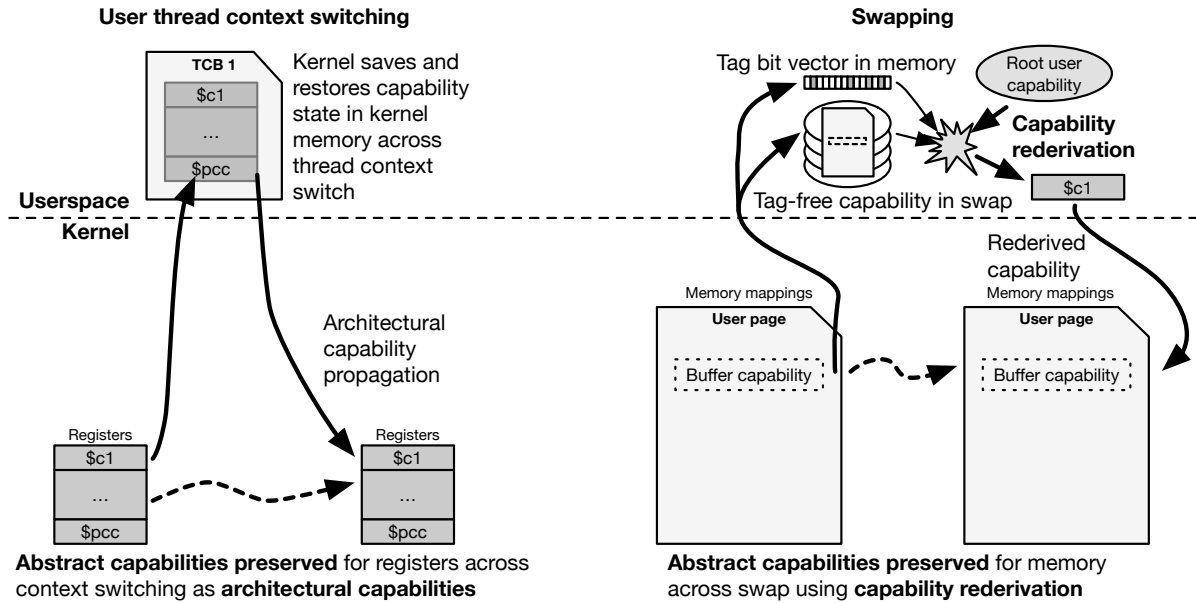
User thread context switching

TCB 1

$c1

...

$pcc

Kernel saves and restores capability state in kernel memory across thread context switch

Userspace

Kernel

Architectural capability propagation

Registers

$c1

...

$pcc

Registers

$c1

...

$pcc

**Abstract capabilities preserved** for registers across context switching as **architectural capabilities**

Swapping

Tag bit vector in memory

Root user capability

Capability rederivation

Tag-free capability in swap

$c1

Rederived capability

Memory mappings

User page

Buffer capability

Memory mappings

User page

Buffer capability

**Abstract capabilities preserved** for memory across swap using **capability rederivation**